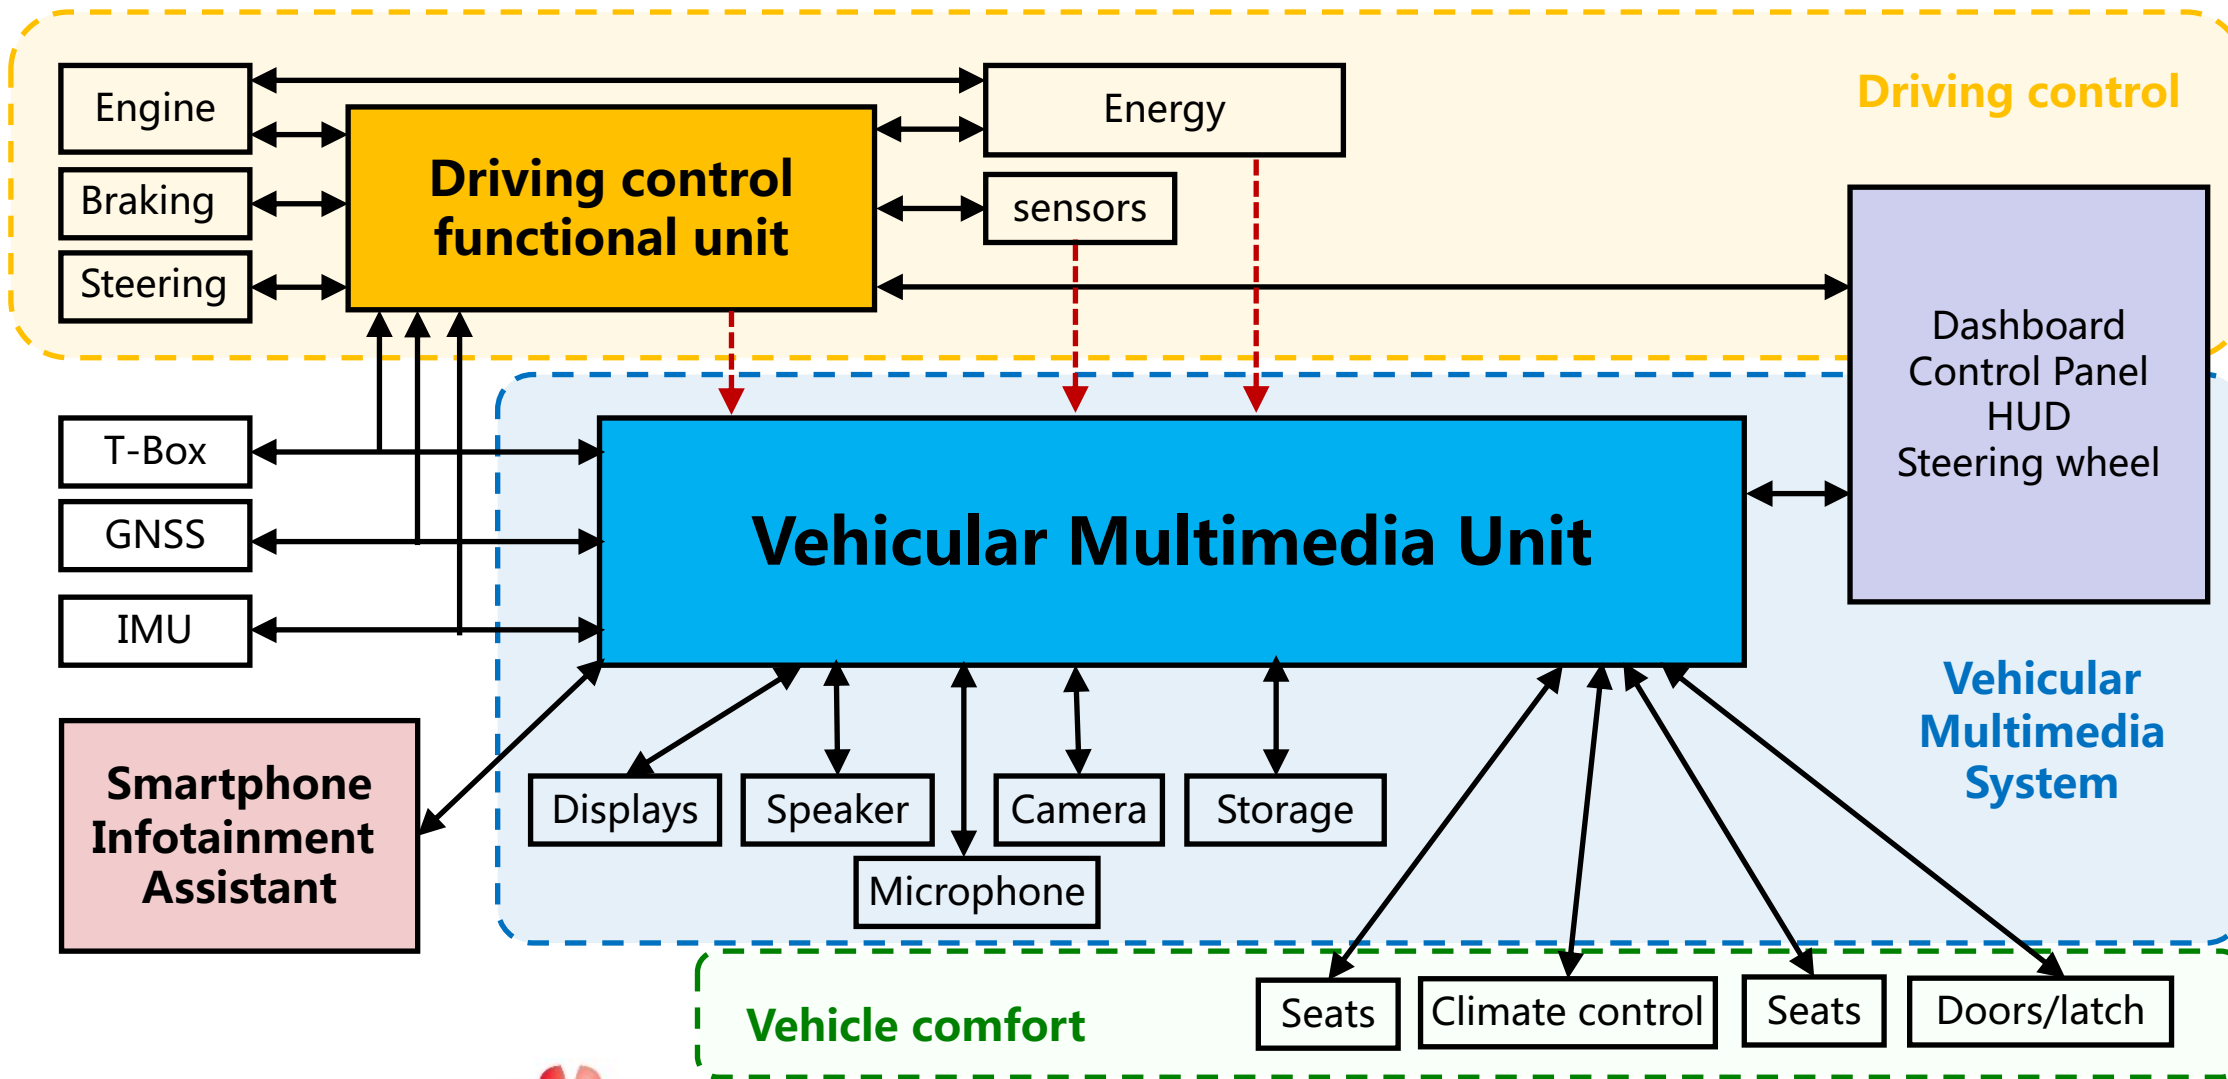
Engine

Braking

Steering

Driving control functional unit

Energy

sensors

Driving control

Dashboard
Control Panel
HUD
Steering wheel

T-Box

GNSS

IMU

Vehicular Multimedia Unit

Smartphone Infotainment Assistant

Displays

Speaker

Microphone

Camera

Storage

Vehicular Multimedia System

Vehicle comfort

Seats

Climate control

Seats

Doors/latch